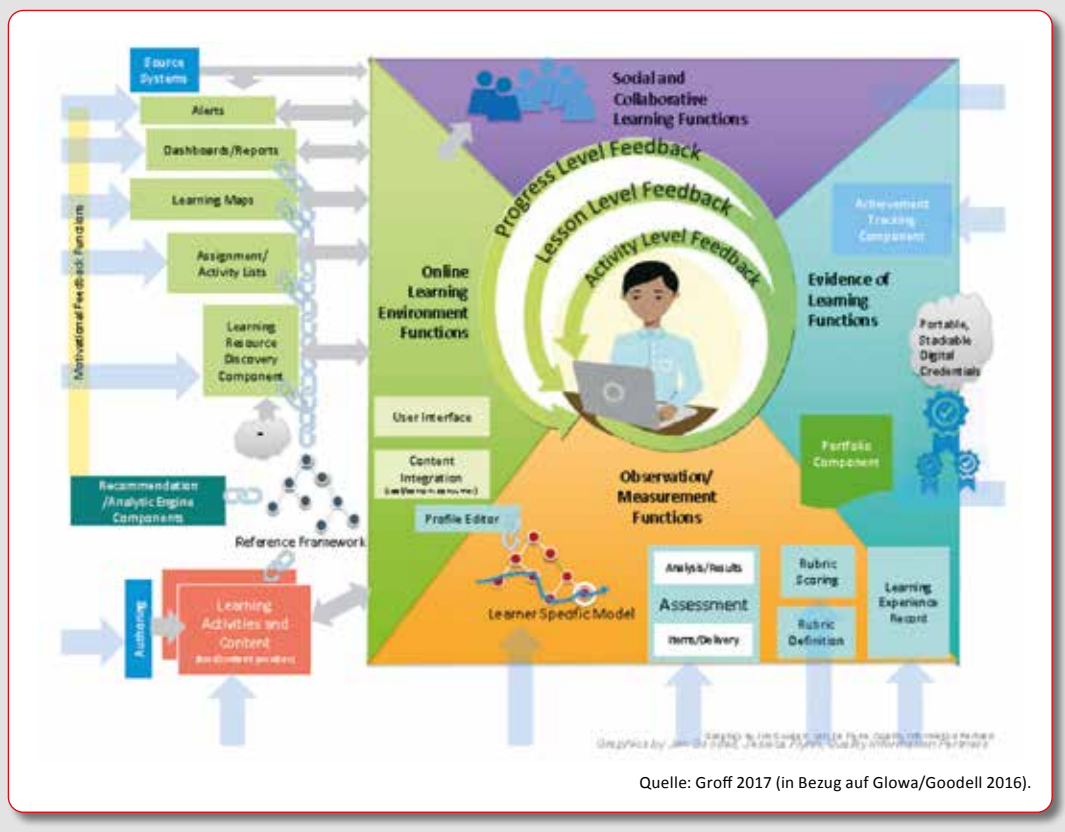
Source Systems

Alerts

Dashboards/Reports

Learning Maps

Assignment/ Activity Lists

Learning Resource Discovery Component

Motivational Feedback Functions

Recommendation /Analytic Engine Components

Reference Framework

Authoring

Learning Activities and Content

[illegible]

Social and Collaborative Learning Functions

Progress Level Feedback

Lesson Level Feedback

Activity Level Feedback

Online Learning Environment Functions

User Interface

Content Integration

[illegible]

Profile Editor

Evidence of Learning Functions

Achievement Tracking Component

Portable, Stackable Digital Credentials

Portfolio Component

Observation/ Measurement Functions

Learner Specific Model

Analysis/Results

Assessment

Items/Delivery

Rubric Scoring

Rubric Definition

Learning Experience Record

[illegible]

Graphics by Jennie Ishii, Jessica Flynn, Quality Information Partners

Quelle: Groff 2017 (in Bezug auf Glowa/Goodell 2016).